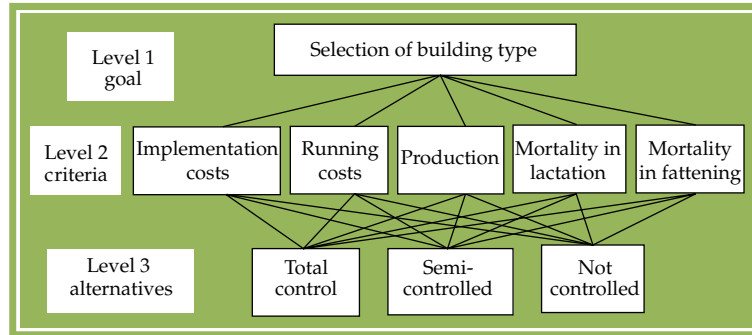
Level 1 goal

Selection of building type

Level 2 criteria

Implementation costs

Running costs

Production

Mortality in lactation

Mortality in fattening

Level 3 alternatives

Total control

Semi-controlled

Not controlled